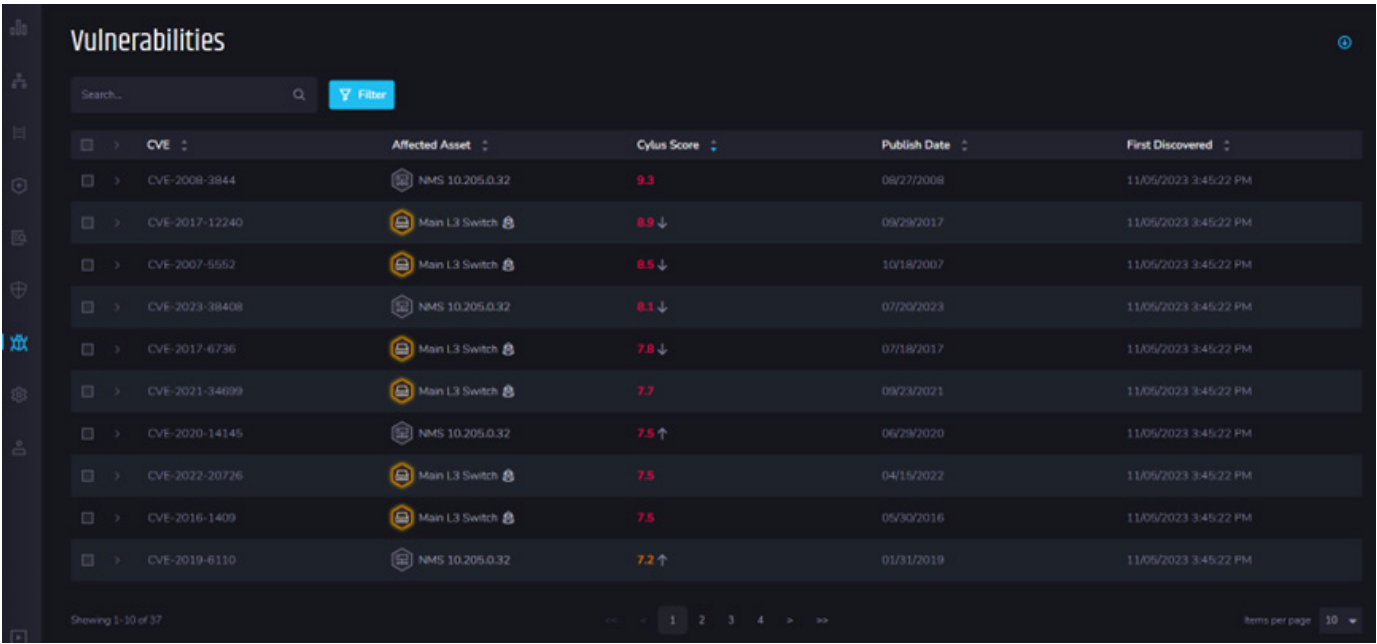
Vulnerabilities

Search...

Filter

| CVE | Affected Asset | Cylus Score | Publish Date | First Discovered |
|---|---|---|---|---|
| CVE-2008-3844 | NMS 10.205.0.32 | 9.3 | 08/27/2008 | 11/05/2023 3:45:22 PM |
| CVE-2017-12240 | Main L3 Switch | 8.9 ↓ | 09/29/2017 | 11/05/2023 3:45:22 PM |
| CVE-2007-5552 | Main L3 Switch | 8.5 ↓ | 10/18/2007 | 11/05/2023 3:45:22 PM |
| CVE-2023-38408 | NMS 10.205.0.32 | 8.1 ↓ | 07/20/2023 | 11/05/2023 3:45:22 PM |
| CVE-2017-6736 | Main L3 Switch | 7.8 ↓ | 07/18/2017 | 11/05/2023 3:45:22 PM |
| CVE-2021-34699 | Main L3 Switch | 7.7 | 09/23/2021 | 11/05/2023 3:45:22 PM |
| CVE-2020-14145 | NMS 10.205.0.32 | 7.5 ↑ | 06/29/2020 | 11/05/2023 3:45:22 PM |
| CVE-2022-20726 | Main L3 Switch | 7.5 | 04/15/2022 | 11/05/2023 3:45:22 PM |
| CVE-2016-1409 | Main L3 Switch | 7.5 | 05/30/2016 | 11/05/2023 3:45:22 PM |
| CVE-2019-6110 | NMS 10.205.0.32 | 7.2 ↑ | 01/31/2019 | 11/05/2023 3:45:22 PM |

Showing 1-10 of 37

<< < 1 2 3 4 > >>

Items per page 10